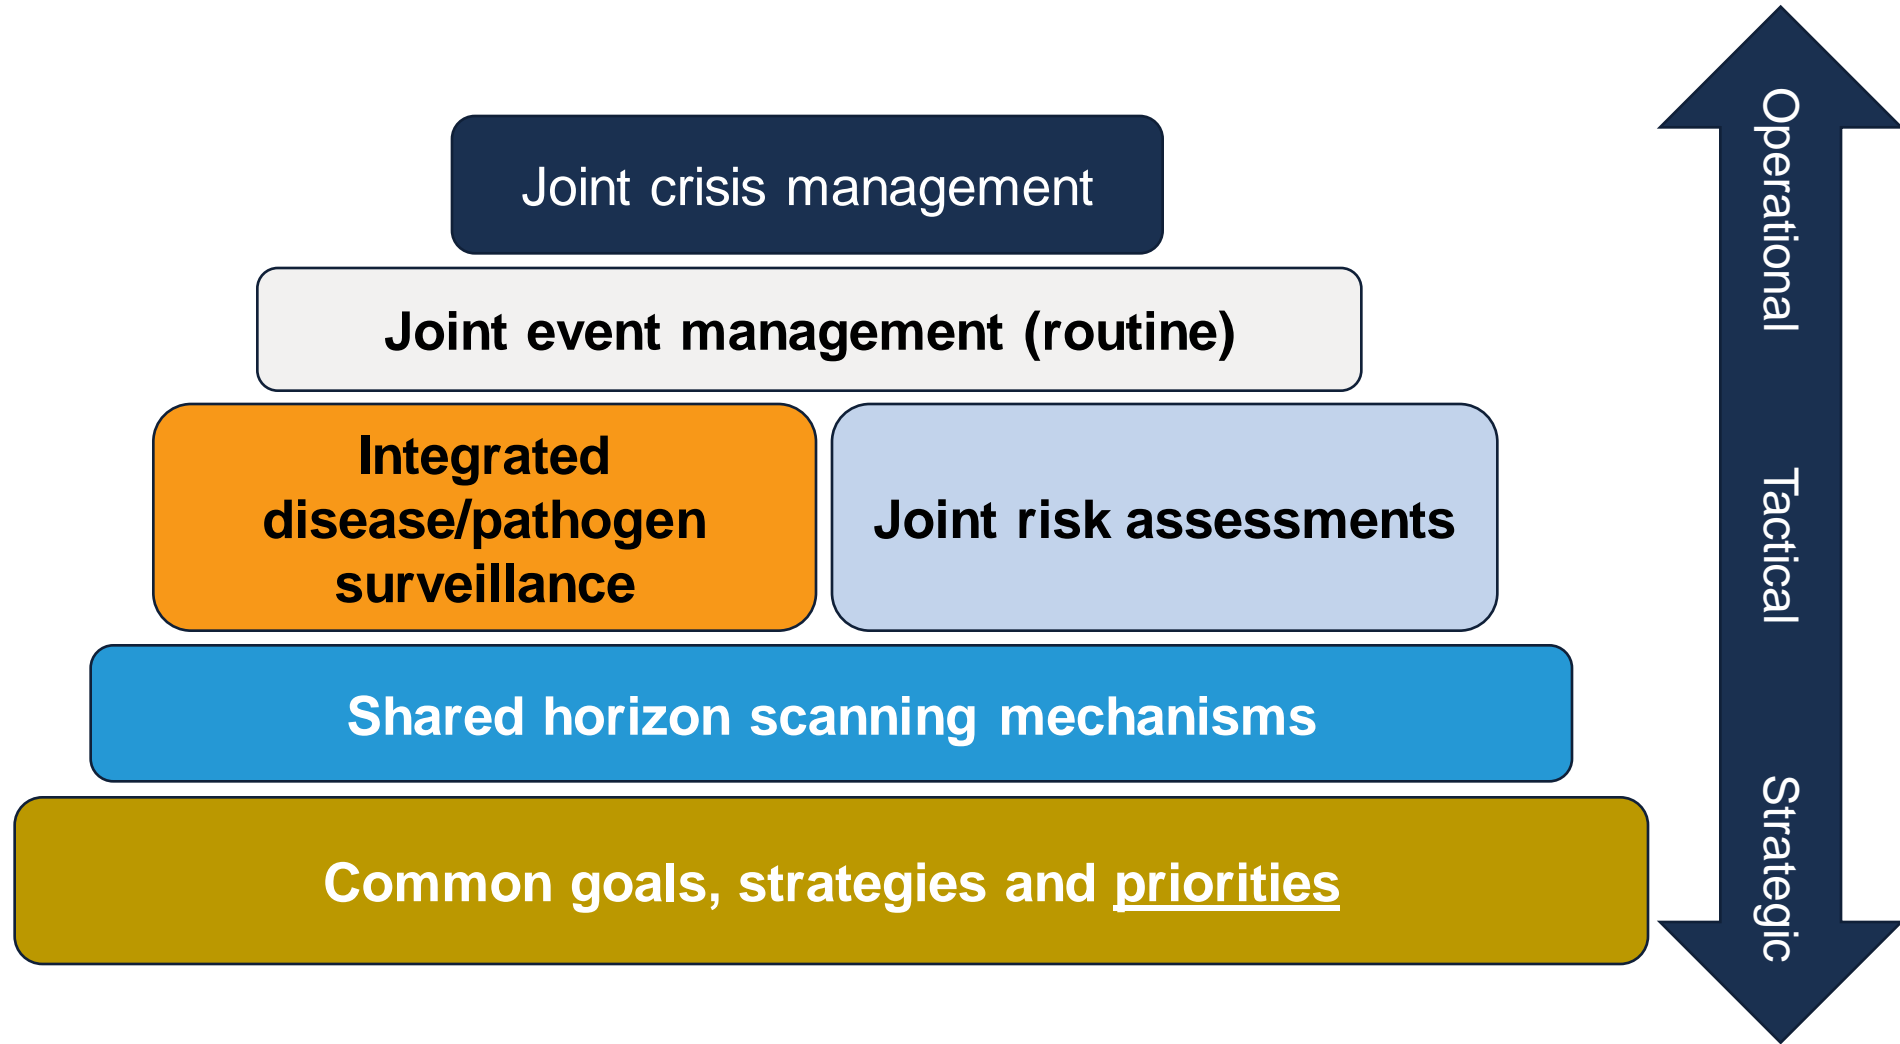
Joint crisis management

Joint event management (routine)

Integrated disease/pathogen surveillance

Joint risk assessments

Shared horizon scanning mechanisms

Common goals, strategies and priorities

Operational

Tactical

Strategic